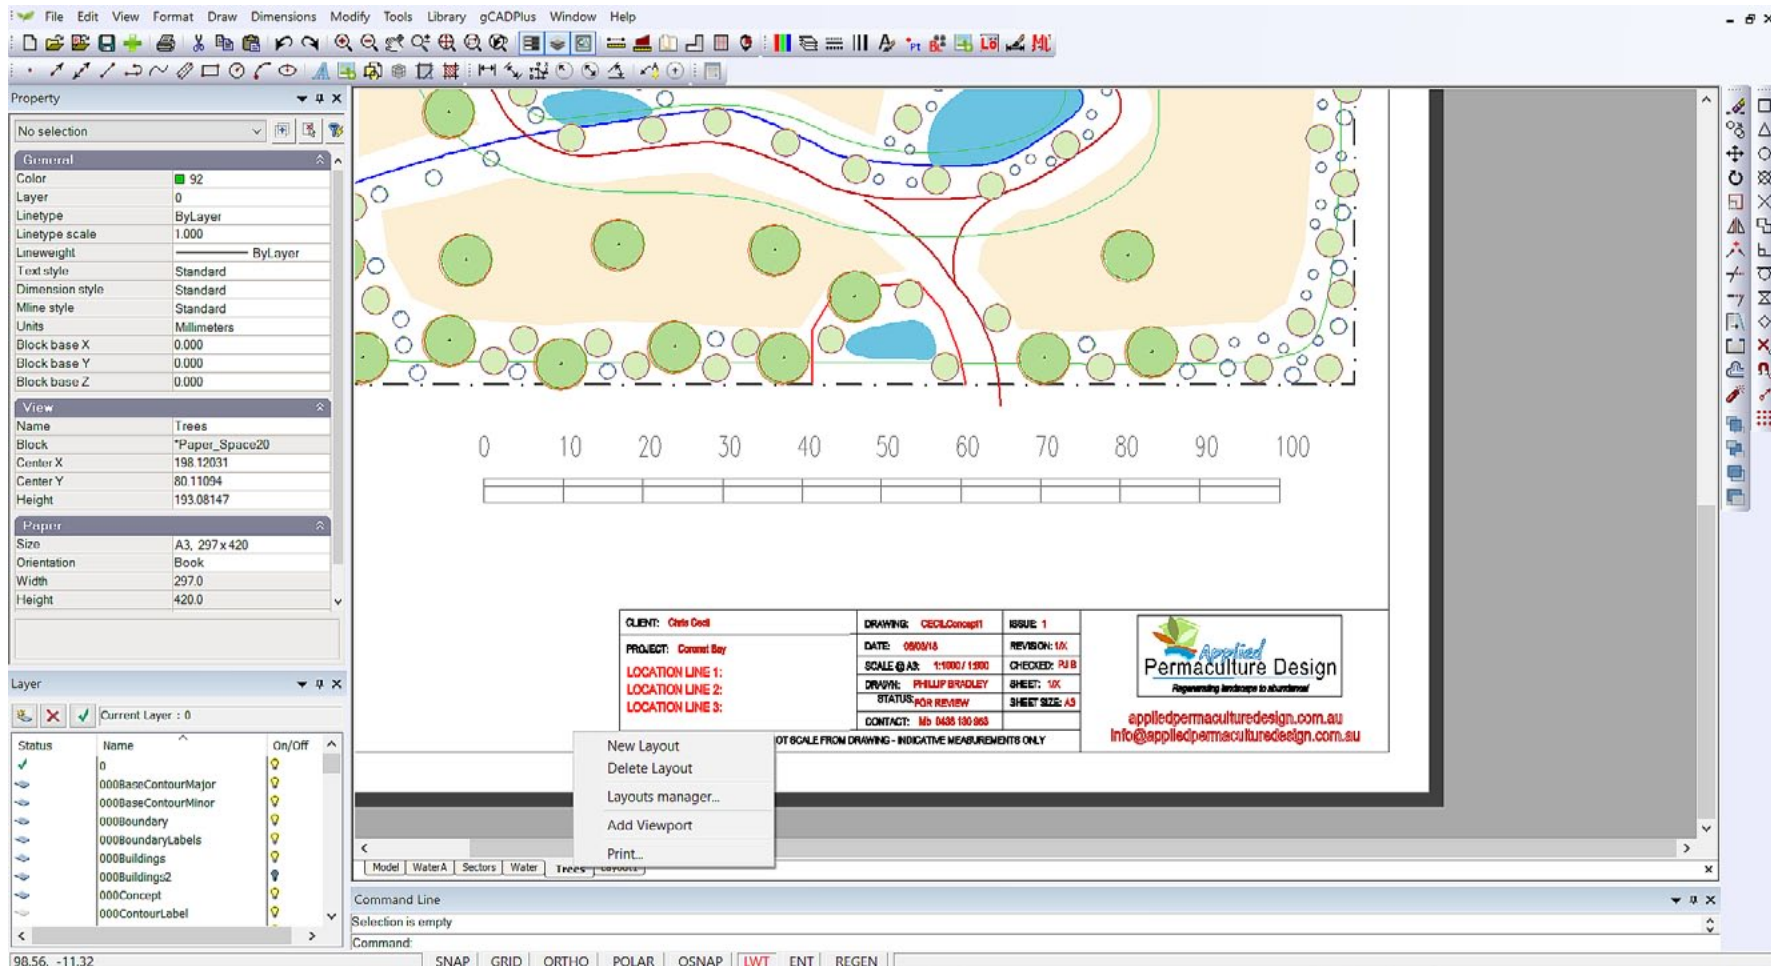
File Edit View Format Draw Dimensions Modify Tools Library gCADPlus Window Help

Property

No selection

General

| | |
|---|---|
| Color | 92 |
| Layer | 0 |
| Linetype | ByLayer |
| Linetype scale | 1.000 |
| Lineweight | ByLayer |
| Text style | Standard |
| Dimension style | Standard |
| Mline style | Standard |
| Units | Millimeters |
| Block base X | 0.000 |
| Block base Y | 0.000 |
| Block base Z | 0.000 |

View

| | |
|---|---|
| Name | Trees |
| Block | *Paper_Space20 |
| Center X | 198.12031 |
| Center Y | 80.11094 |
| Height | 193.08147 |

Paper

| | |
|---|---|
| Size | A3, 297 x 420 |
| Orientation | Book |
| Width | 297.0 |
| Height | 420.0 |

Layer

Current Layer : 0

| Status | Name | On/Off |
|---|---|---|
| ✓ | 0 | |
| | 000BaseContourMajor | |
| | 000BaseContourMinor | |
| | 000Boundary | |
| | 000BoundaryLabels | |
| | 000Buildings | |
| | 000Buildings2 | |
| | 000Concept | |
| | 000ContourLabel | |

0 10 20 30 40 50 60 70 80 90 100

CLIENT: Chris Cecil
PROJECT: Coronet Bay
LOCATION LINE 1:
LOCATION LINE 2:
LOCATION LINE 3:

DRAWING: CECILConcept1
DATE: 09/03/18
SCALE @ A3: 1:1000 / 1:500
DRAWN: PHILLIP BRADLEY
STATUS: FOR REVIEW
CONTACT: Mb 0438 130 863

ISSUE: 1
REVISION: 1/X
CHECKED: PJB
SHEET: 1/X
SHEET SIZE: A3

Applied Permaculture Design
Regenerating landscape to abundance
appliedpermaculturedesign.com.au
info@appliedpermaculturedesign.com.au

DO NOT SCALE FROM DRAWING - INDICATIVE MEASUREMENTS ONLY

New Layout
Delete Layout
Layouts manager...
Add Viewport
Print...

Model | WaterA | Sectors | Water | Trees | Layout1

Command Line
Selection is empty
Command:

98.56, -11.32

SNAP GRID ORTHO POLAR OSNAP LWT ENT REGEN